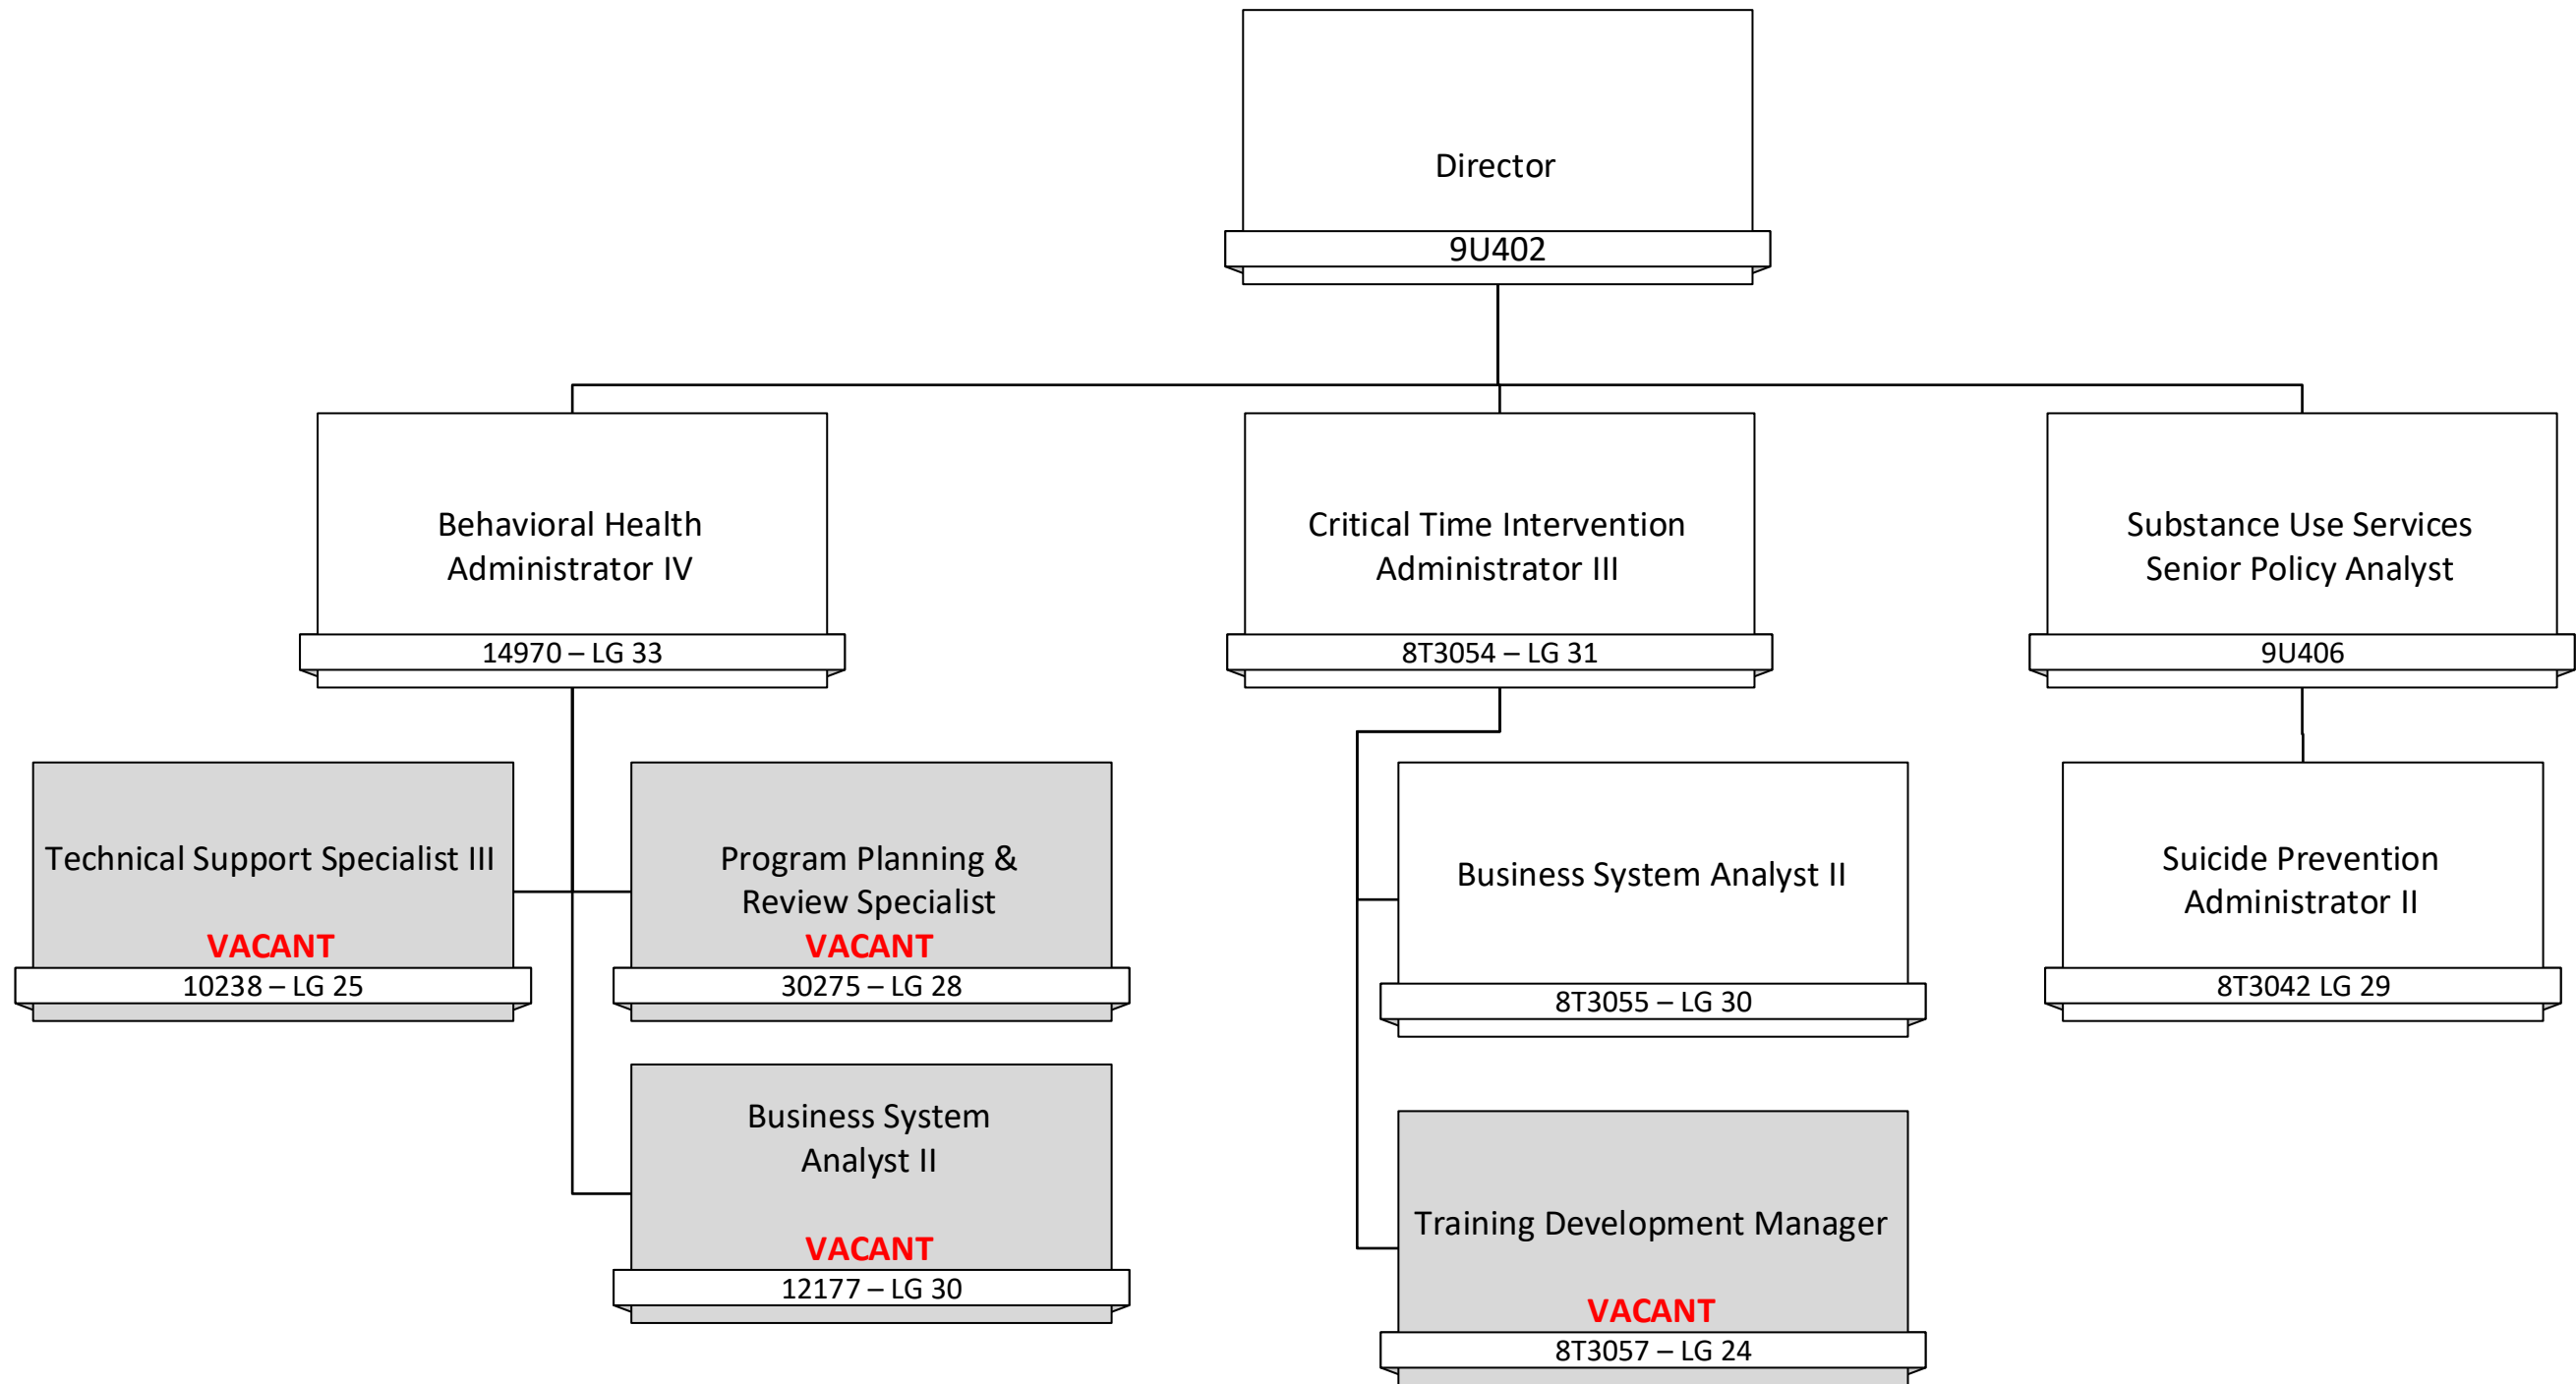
Director
9U402

Behavioral Health Administrator IV
14970 – LG 33

Critical Time Intervention Administrator III
8T3054 – LG 31

Substance Use Services Senior Policy Analyst
9U406

Technical Support Specialist III
VACANT
10238 – LG 25

Program Planning & Review Specialist
VACANT
30275 – LG 28

Business System Analyst II
VACANT
12177 – LG 30

Business System Analyst II
8T3055 – LG 30

Training Development Manager
VACANT
8T3057 – LG 24

Suicide Prevention Administrator II
8T3042 LG 29